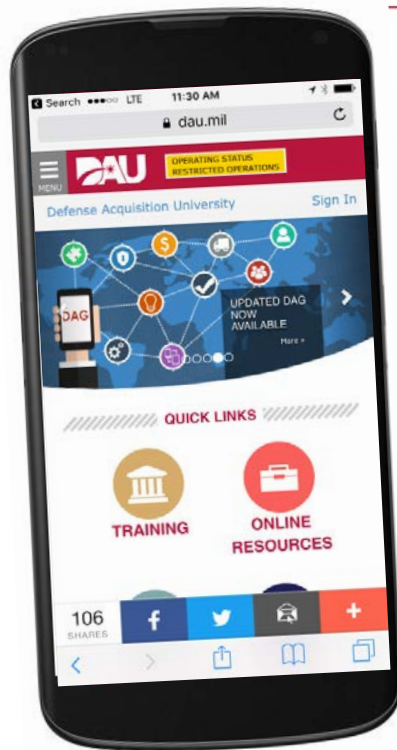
Search ●●●○○ LTE 11:30 AM

dau.mil

MENU DAU OPERATING STATUS RESTRICTED OPERATIONS

Defense Acquisition University Sign In

DAG

UPDATED DAG NOW AVAILABLE

More »

QUICK LINKS

TRAINING

ONLINE RESOURCES

106 SHARES

f

+